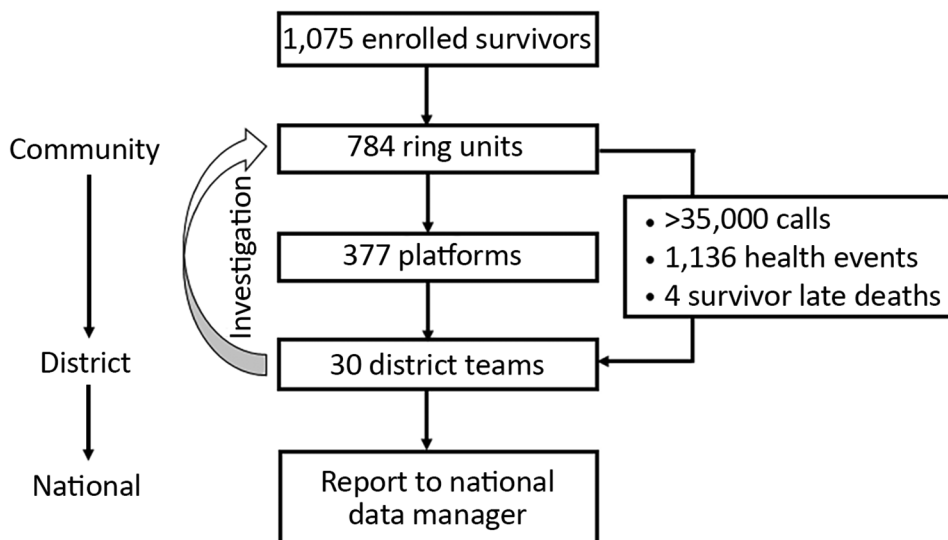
1,075 enrolled survivors

Community

784 ring units

Investigation

377 platforms

• >35,000 calls
• 1,136 health events
• 4 survivor late deaths

District

30 district teams

National

Report to national data manager